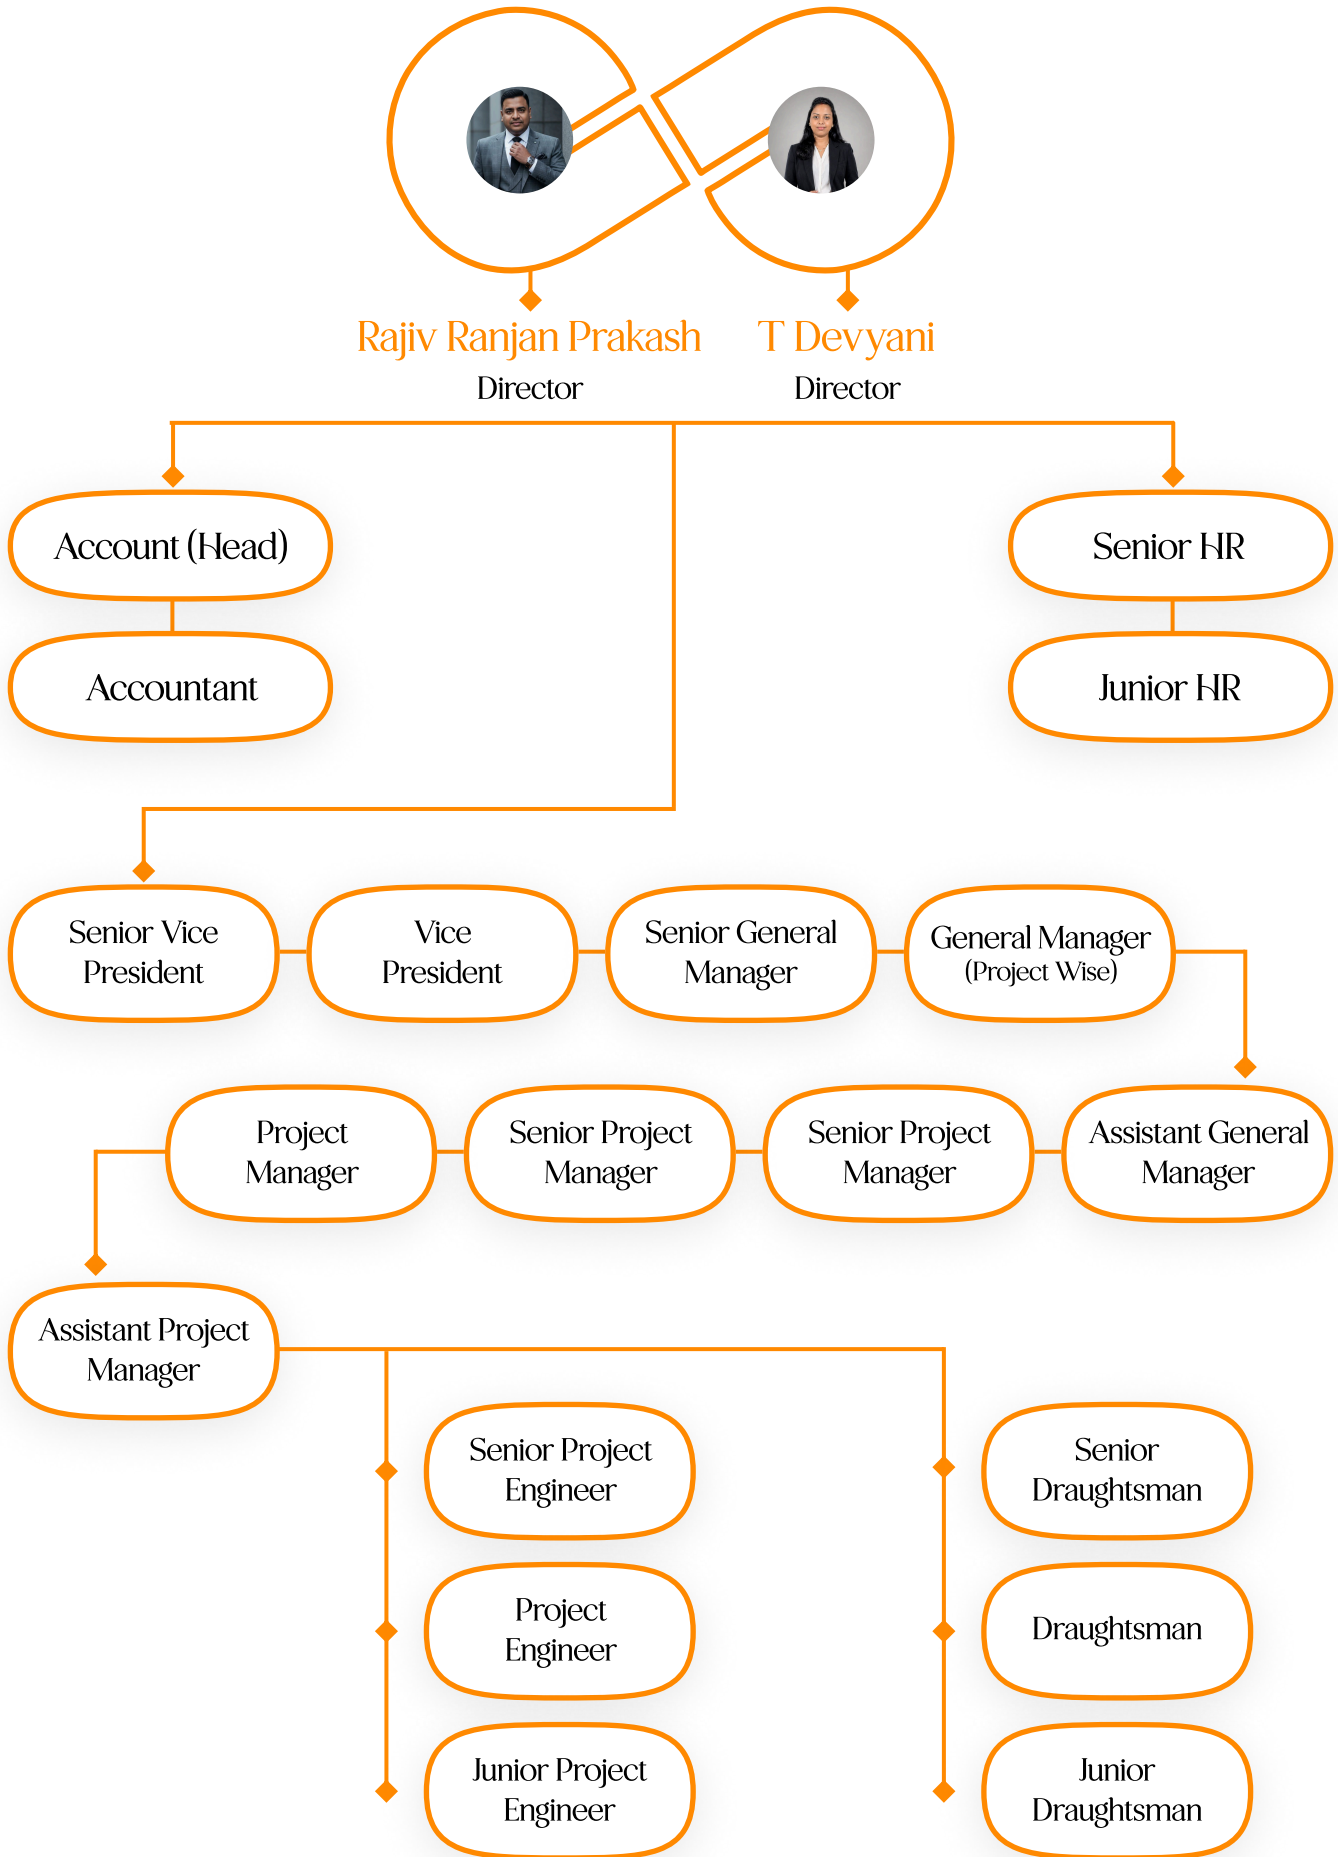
Rajiv Ranjan Prakash
Director

T Devyani
Director

Account (Head)

Accountant

Senior HR

Junior HR

Senior Vice President

Vice President

Senior General Manager

General Manager (Project Wise)

Assistant General Manager

Senior Project Manager

Senior Project Manager

Project Manager

Assistant Project Manager

Senior Project Engineer

Project Engineer

Junior Project Engineer

Senior Draughtsman

Draughtsman

Junior Draughtsman